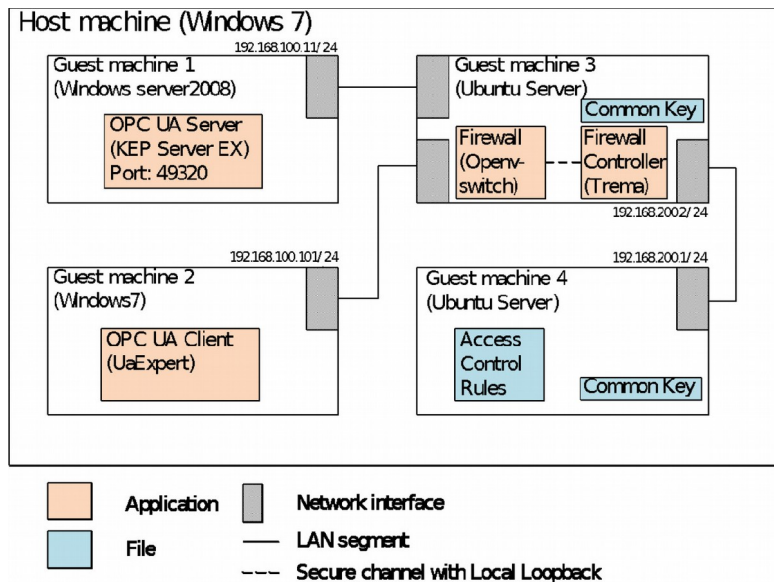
Host machine (Windows 7)

192.168.100.11/24

Guest machine 1
(Windows server2008)

OPC UA Server
(KEP Server EX)
Port: 49320

Guest machine 3
(Ubuntu Server)

Common Key

Firewall
(Openv-
switch)

Firewall
Controller
(Trema)

192.168.200.2/24

192.168.100.101/24

Guest machine 2
(Windows7)

OPC UA Client
(UaExpert)

192.168.200.1/24

Guest machine 4
(Ubuntu Server)

Access
Control
Rules

Common Key

Application

Network interface

File

LAN segment

Secure channel with Local Loopback